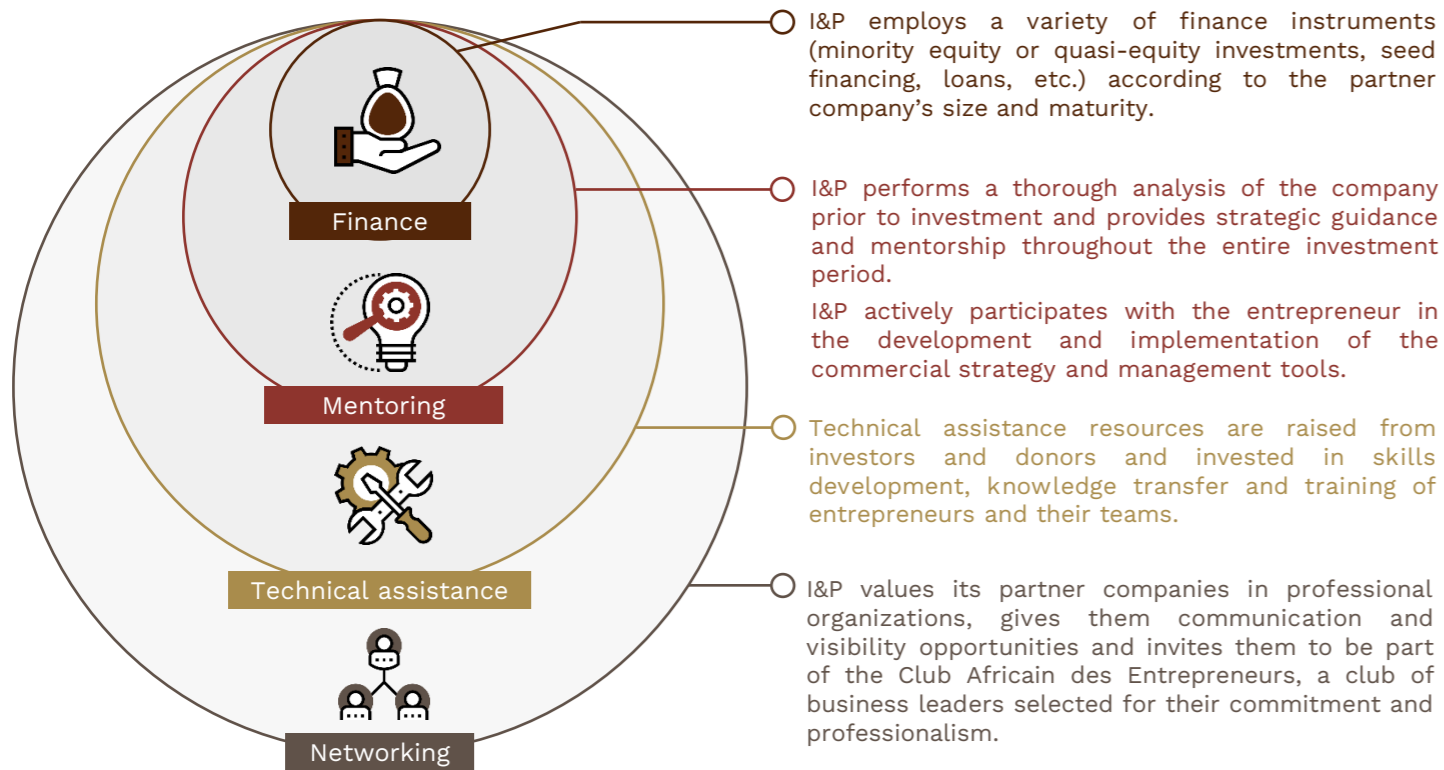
Finance

Mentoring

Technical assistance

Networking

I&P employs a variety of finance instruments (minority equity or quasi-equity investments, seed financing, loans, etc.) according to the partner company's size and maturity.

I&P performs a thorough analysis of the company prior to investment and provides strategic guidance and mentorship throughout the entire investment period.

I&P actively participates with the entrepreneur in the development and implementation of the commercial strategy and management tools.

Technical assistance resources are raised from investors and donors and invested in skills development, knowledge transfer and training of entrepreneurs and their teams.

I&P values its partner companies in professional organizations, gives them communication and visibility opportunities and invites them to be part of the Club Africain des Entrepreneurs, a club of business leaders selected for their commitment and professionalism.